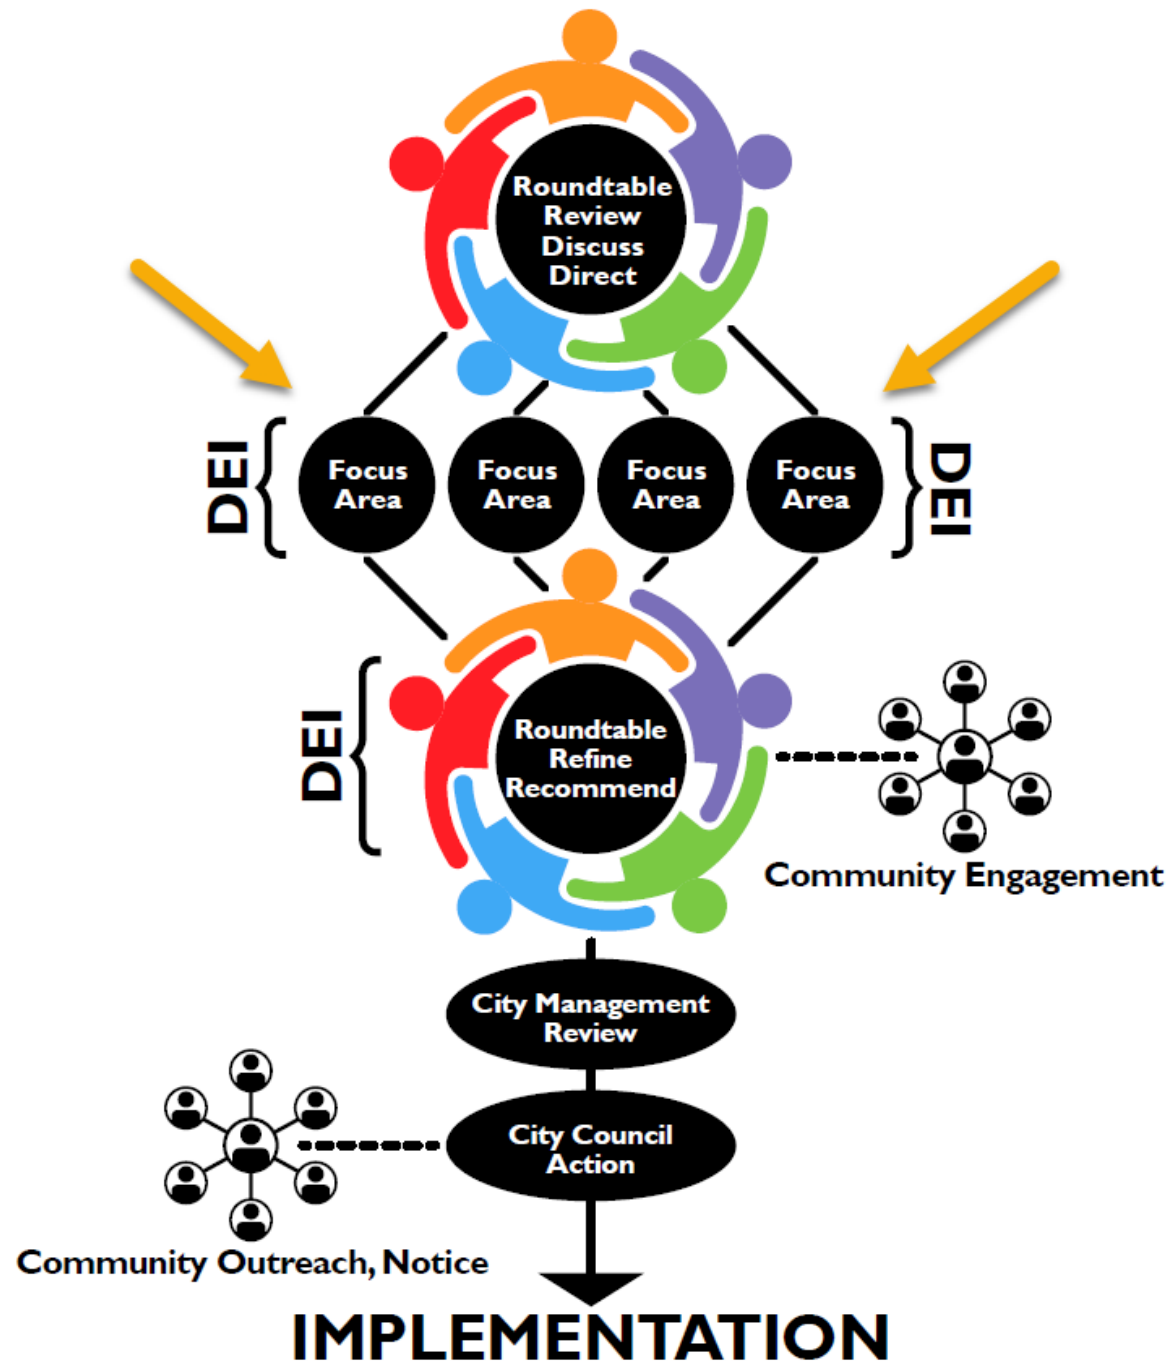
Roundtable
Review
Discuss
Direct

DEI

Focus Area

Focus Area

Focus Area

Focus Area

DEI

DEI

Roundtable
Refine
Recommend

Community Engagement

City Management Review

City Council Action

Community Outreach, Notice

IMPLEMENTATION